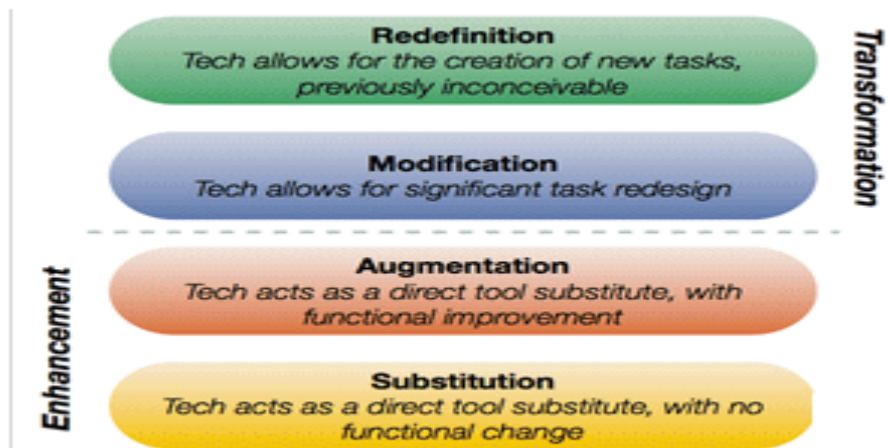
Redefinition
Tech allows for the creation of new tasks, previously inconceivable

Modification
Tech allows for significant task redesign

Transformation

Augmentation
Tech acts as a direct tool substitute, with functional improvement

Substitution
Tech acts as a direct tool substitute, with no functional change

Enhancement